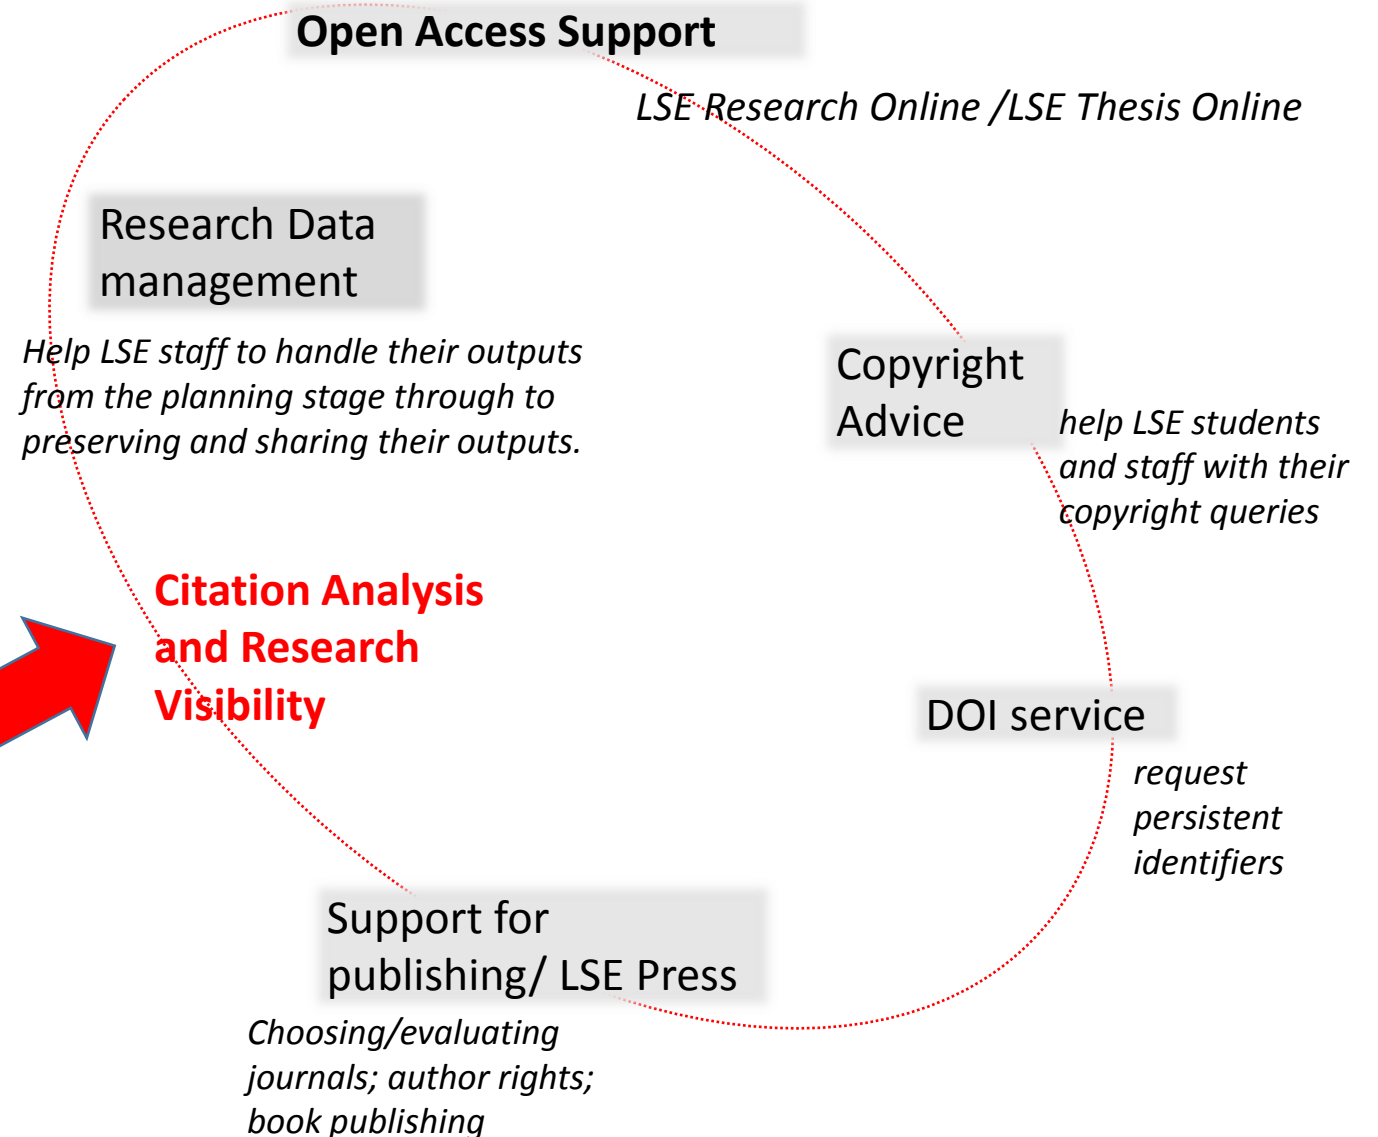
Open Access Support

LSE Research Online /LSE Thesis Online

Research Data management

Help LSE staff to handle their outputs from the planning stage through to preserving and sharing their outputs.

Copyright Advice

help LSE students and staff with their copyright queries

Citation Analysis and Research Visibility

DOI service

request persistent identifiers

Support for publishing/ LSE Press

Choosing/evaluating journals; author rights; book publishing